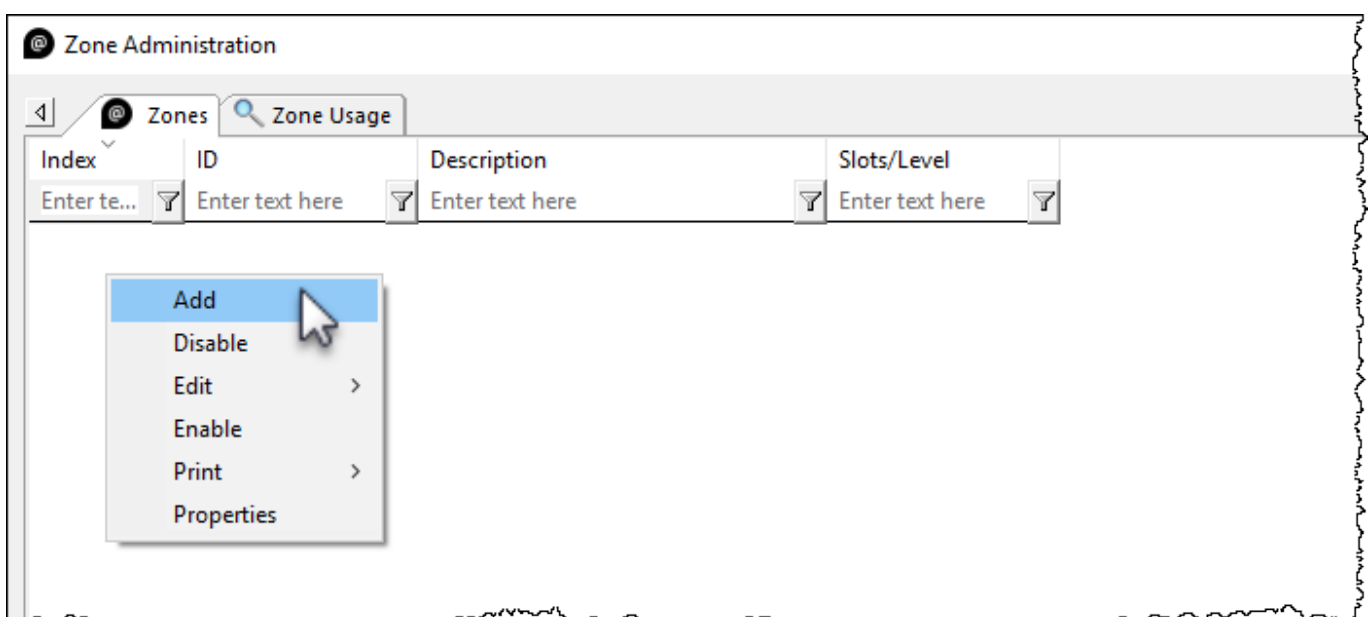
Zone Administration

Zones | Zone Usage

| Index | ID | Description | Slots/Level |
|---|---|---|---|
| Enter te... | Enter text here | Enter text here | Enter text here |

Add
Disable
Edit >
Enable
Print >
Properties